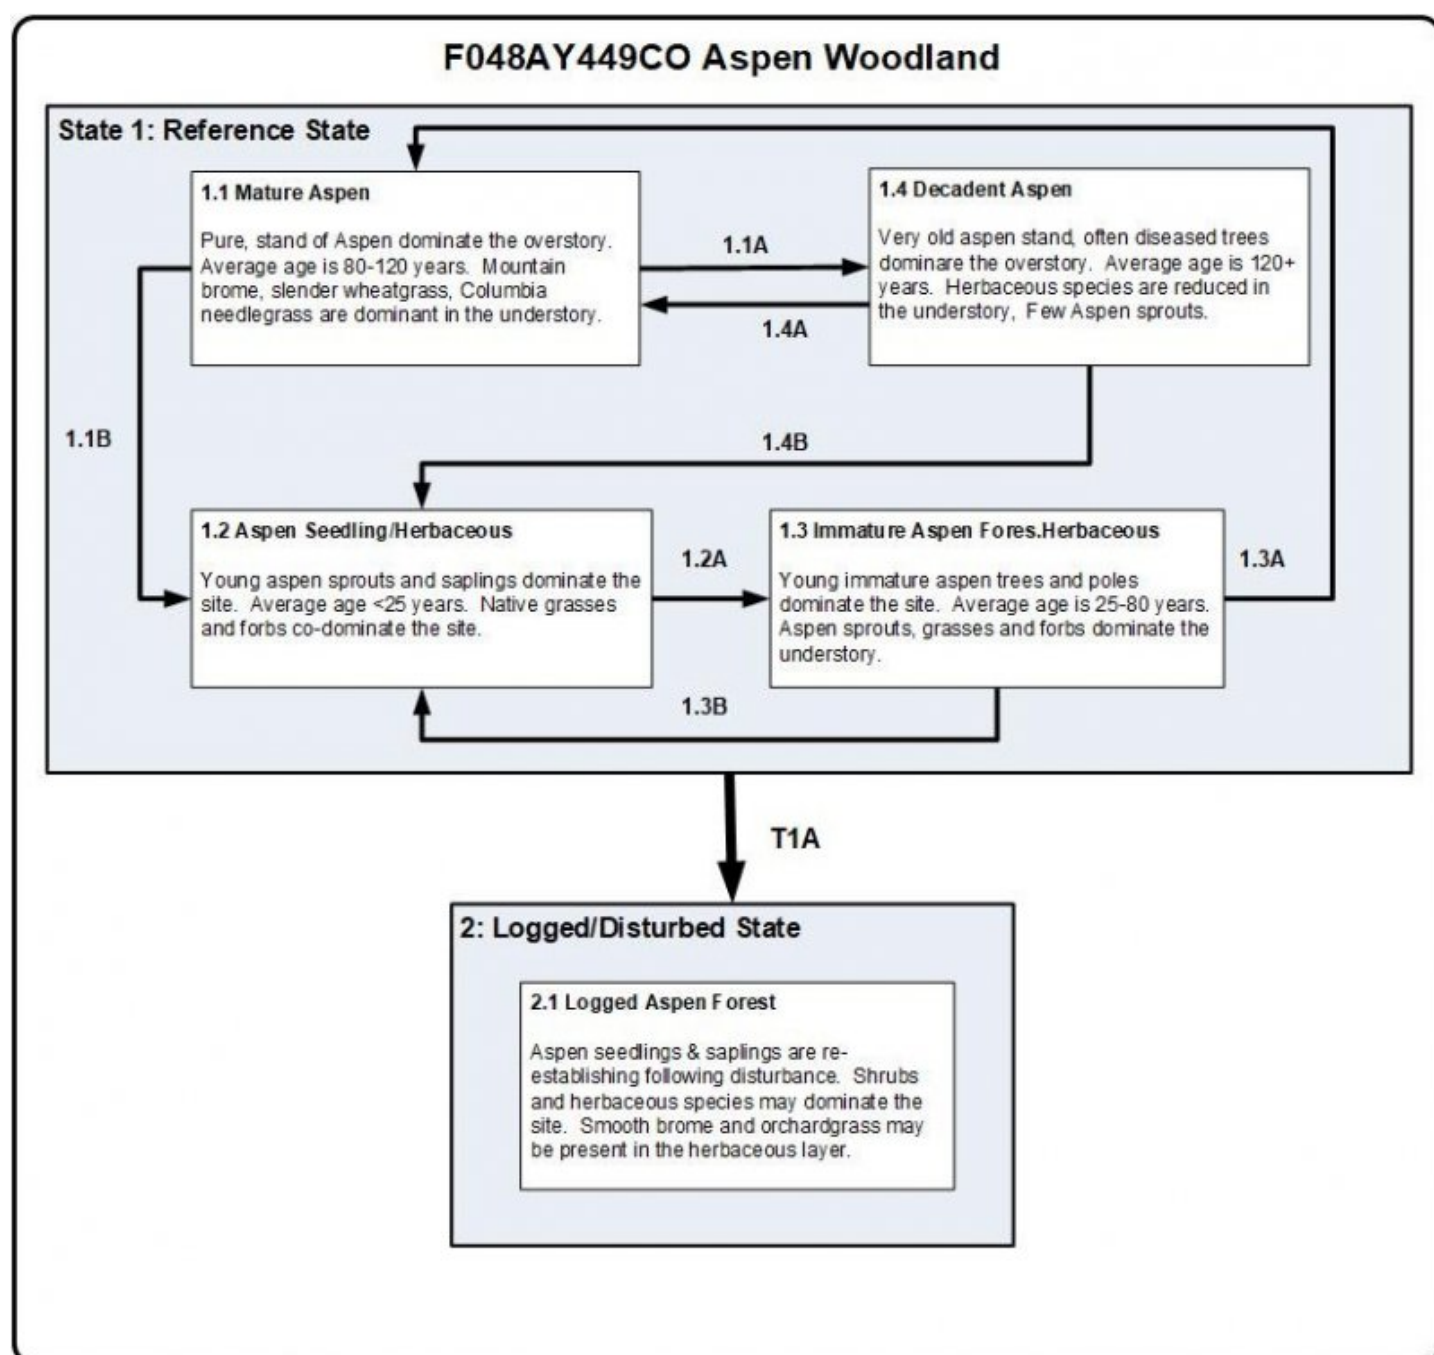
F048AY449CO Aspen Woodland

State 1: Reference State

1.1 Mature Aspen

Pure, stand of Aspen dominate the overstory. Average age is 80-120 years. Mountain brome, slender wheatgrass, Columbia needlegrass are dominant in the understory.

1.1A

1.4A

1.4 Decadent Aspen

Very old aspen stand, often diseased trees dominare the overstory. Average age is 120+ years. Herbaceous species are reduced in the understory, Few Aspen sprouts.

1.1B

1.4B

1.2 Aspen Seedling/Herbaceous

Young aspen sprouts and saplings dominate the site. Average age <25 years. Native grasses and forbs co-dominate the site.

1.2A

1.3 Immature Aspen Fores.Herbaceous

Young immature aspen trees and poles dominate the site. Average age is 25-80 years. Aspen sprouts, grasses and forbs dominate the understory.

1.3A

1.3B

T1A

2: Logged/Disturbed State

2.1 Logged Aspen Forest

Aspen seedlings & saplings are re-establishing following disturbance. Shrubs and herbaceous species may dominate the site. Smooth brome and orchardgrass may be present in the herbaceous layer.